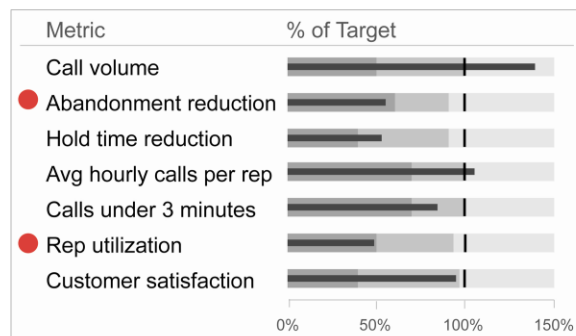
| Metric | % of Target |
|---|---|
| Call volume | |
| Abandonment reduction | |
| Hold time reduction | |
| Avg hourly calls per rep | |
| Calls under 3 minutes | |
| Rep utilization | |
| Customer satisfaction | |

0% 50% 100% 150%